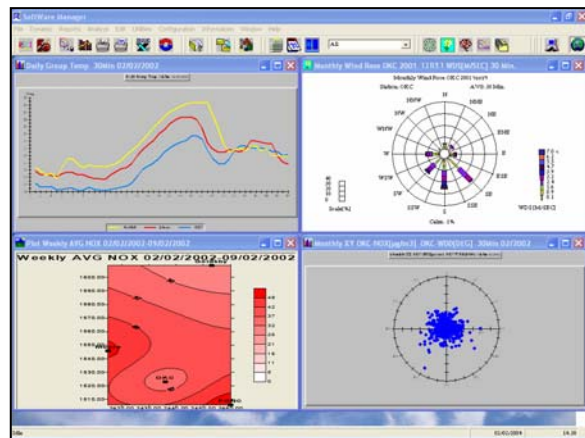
SoftWare Manager
File Dynamic Reports Analysis Edit Utilities Configuration Information Window Help
All
Daily Group Temp. 30Min 02/02/2002
Monthly Wind Rose OKC 2001 13/13.1 WD[m/SEC] 30 Min.
Monthly Wind Rose OKC 2001 %m/s
Station OKC
AVG 30 Min.
N
NNE
NE
ENE
E
ESE
SE
SSE
S
SSW
SW
WSW
W
WNW
NW
NNW
Calm: 1%
Scale[%]
WDS[m/SEC]
Plot Weekly AVG NOX 02/02/2002-09/02/2002
Weekly AVG NOX 02/02/2002-09/02/2002
Monthly XY OKC NOX[µg/m3] OKC WDS[DEG] 30Min 02/2002
OKC
Idle
02/02/2004
14:20